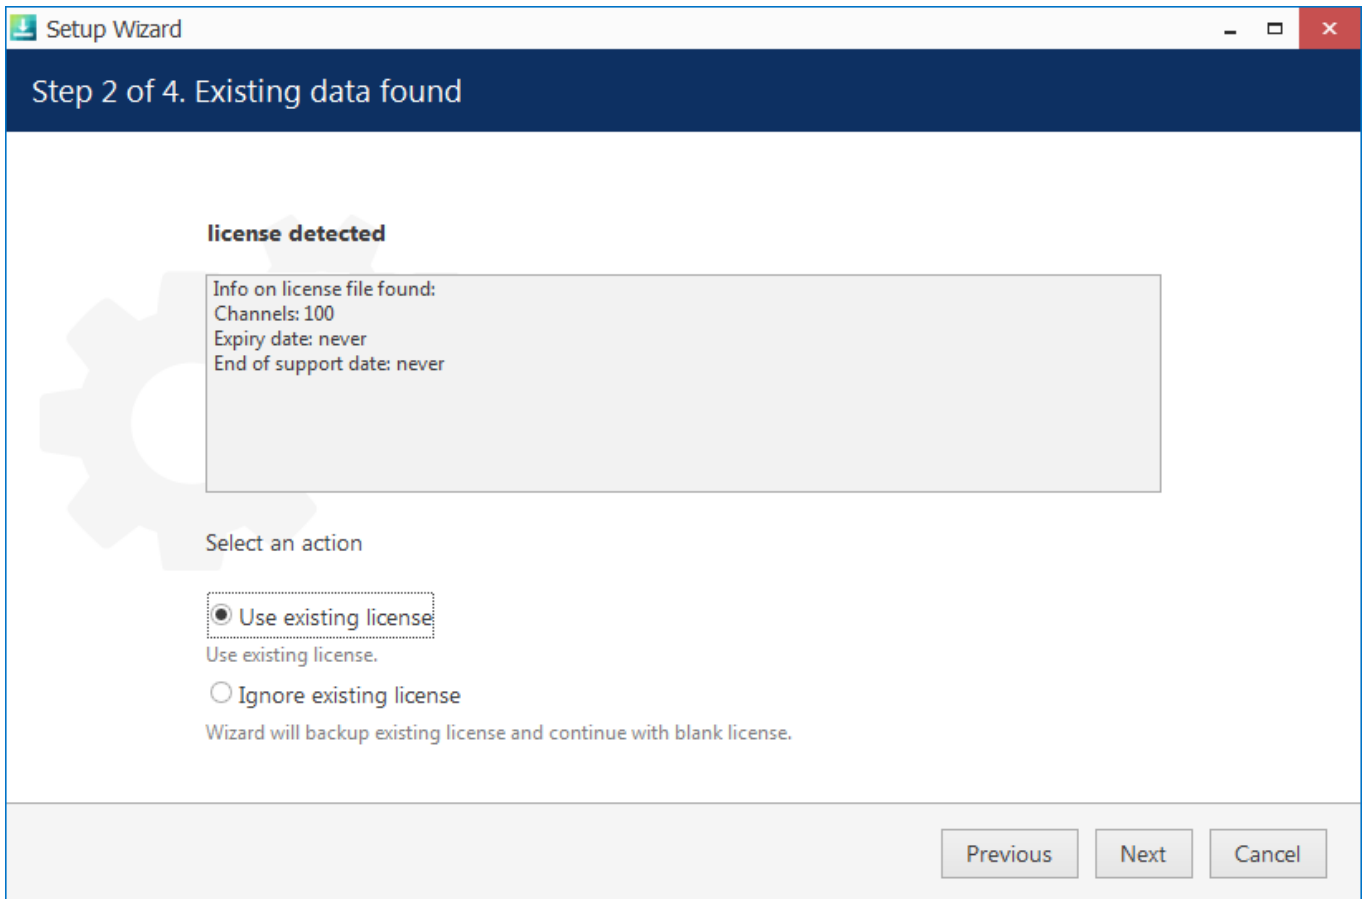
Setup Wizard

Step 2 of 4. Existing data found

license detected

Info on license file found:
Channels: 100
Expiry date: never
End of support date: never

Select an action

Use existing license

Use existing license.

Ignore existing license

Wizard will backup existing license and continue with blank license.

Previous

Next

Cancel